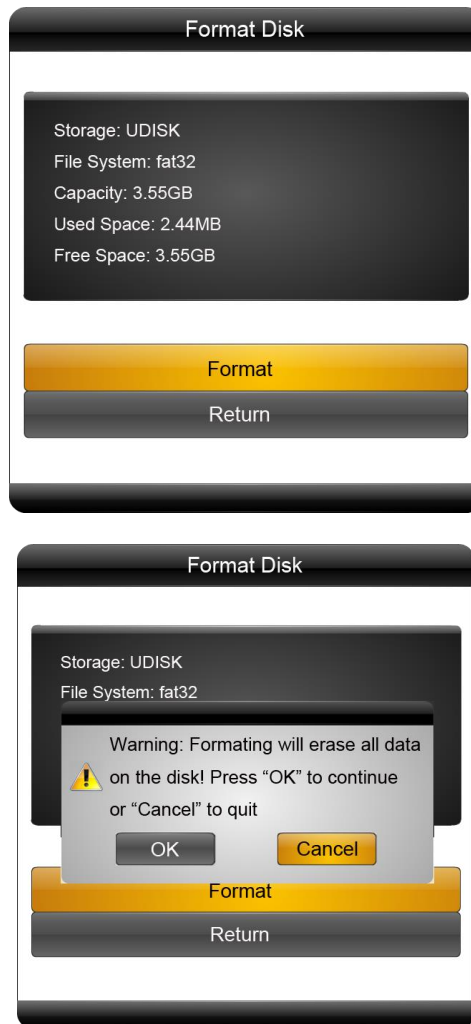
Format Disk

Storage: UDISK
File System: fat32
Capacity: 3.55GB
Used Space: 2.44MB
Free Space: 3.55GB

Format

Return

Format Disk

Storage: UDISK
File System: fat32

Warning: Formating will erase all data on the disk! Press “OK” to continue or “Cancel” to quit

OK

Cancel

Format

Return